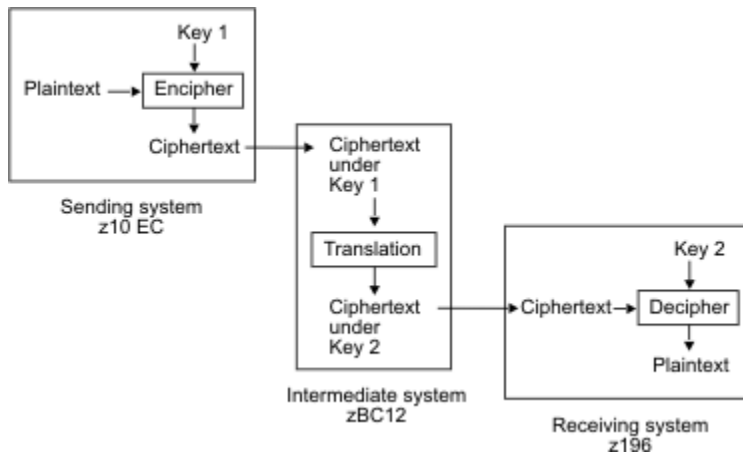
Key 1

Plaintext

Encipher

Ciphertext

Sending system
z10 EC

Ciphertext under Key 1

Translation

Ciphertext under Key 2

Intermediate system
zBC12

Key 2

Ciphertext

Decipher

Plaintext

Receiving system
z196